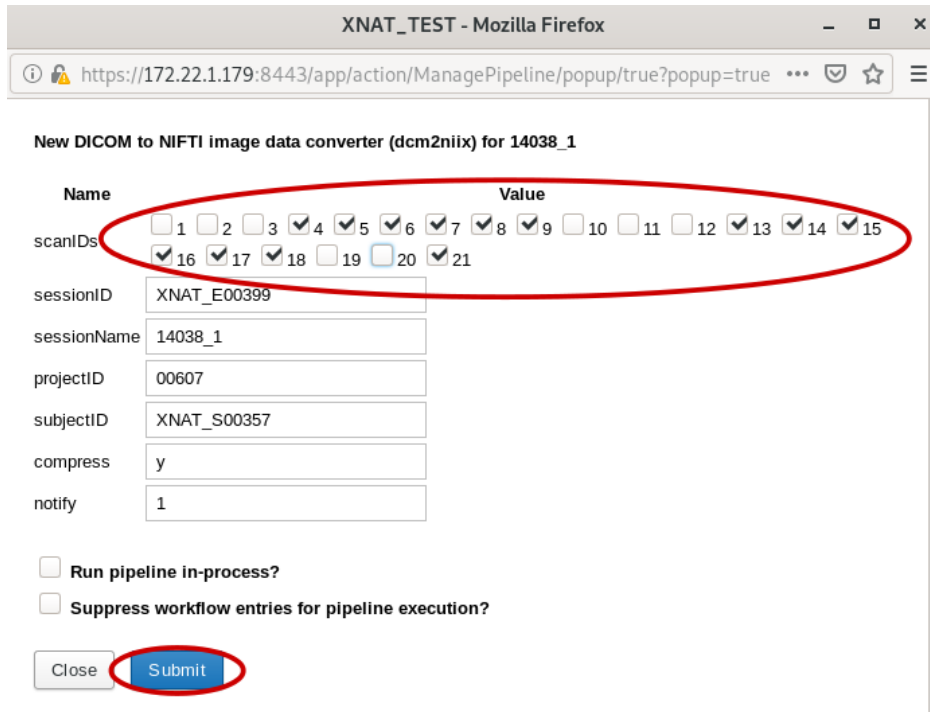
XNAT_TEST - Mozilla Firefox

https://172.22.1.179:8443/app/action/ManagePipeline/popup/true?popup=true

New DICOM to NIFTI image data converter (dcm2niix) for 14038_1

| Name | Value |
|---|---|
| scanIDs | 1 2 3 4 5 6 7 8 9 10 11 12 13 14 15 16 17 18 19 20 21 |
| sessionID | XNAT_E00399 |
| sessionName | 14038_1 |
| projectID | 00607 |
| subjectID | XNAT_S00357 |
| compress | y |
| notify | 1 |

Run pipeline in-process?

Suppress workflow entries for pipeline execution?

Close Submit